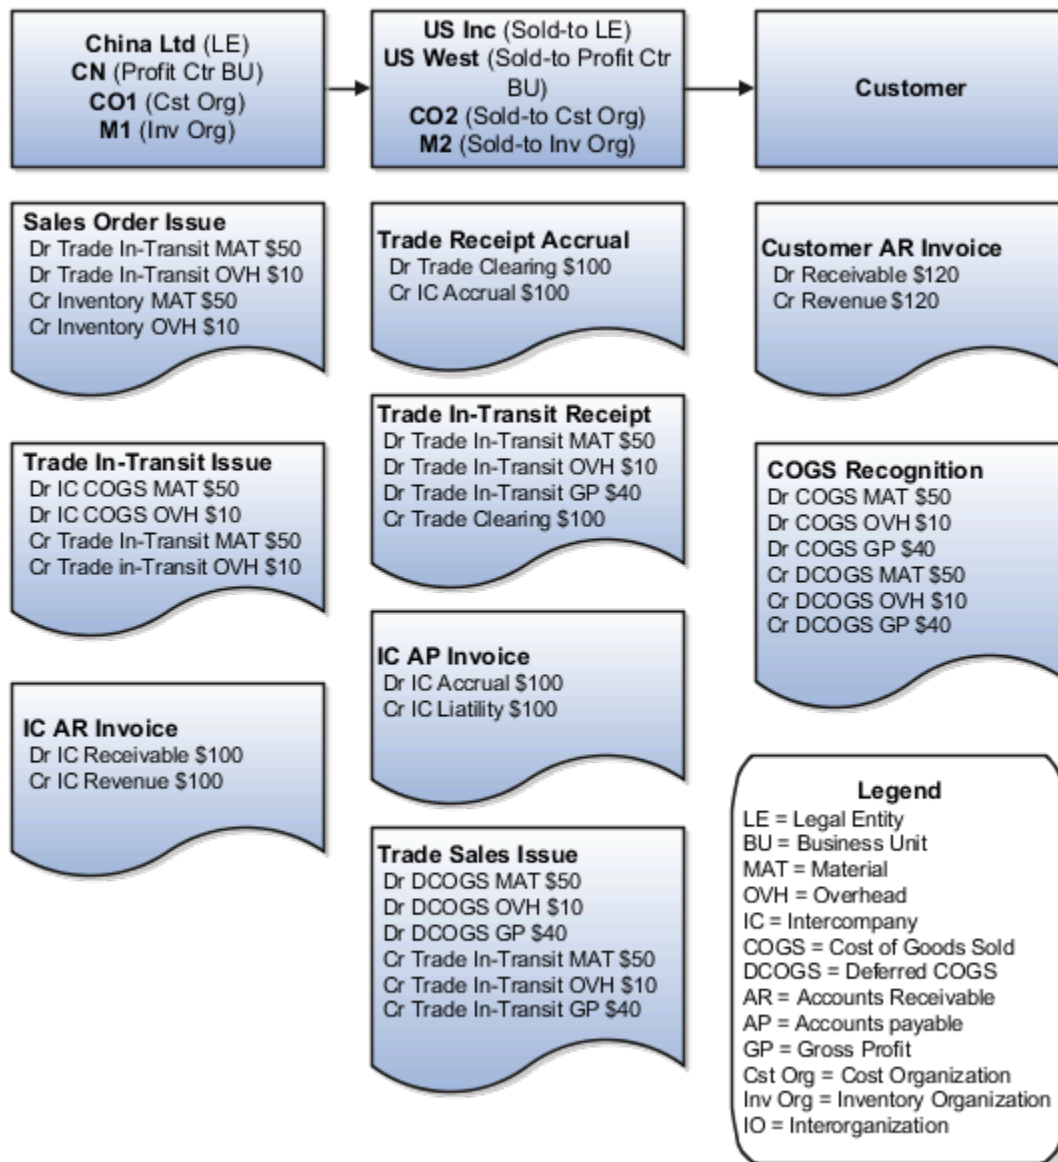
China Ltd (LE)
CN (Profit Ctr BU)
CO1 (Cst Org)
M1 (Inv Org)

Sales Order Issue
Dr Trade In-Transit MAT $50
Dr Trade In-Transit OVH $10
Cr Inventory MAT $50
Cr Inventory OVH $10

Trade In-Transit Issue
Dr IC COGS MAT $50
Dr IC COGS OVH $10
Cr Trade In-Transit MAT $50
Cr Trade in-Transit OVH $10

IC AR Invoice
Dr IC Receivable $100
Cr IC Revenue $100

US Inc (Sold-to LE)
US West (Sold-to Profit Ctr BU)
CO2 (Sold-to Cst Org)
M2 (Sold-to Inv Org)

Trade Receipt Accrual
Dr Trade Clearing $100
Cr IC Accrual $100

Trade In-Transit Receipt
Dr Trade In-Transit MAT $50
Dr Trade In-Transit OVH $10
Dr Trade In-Transit GP $40
Cr Trade Clearing $100

IC AP Invoice
Dr IC Accrual $100
Cr IC Liatility $100

Trade Sales Issue
Dr DCOGS MAT $50
Dr DCOGS OVH $10
Dr DCOGS GP $40
Cr Trade In-Transit MAT $50
Cr Trade In-Transit OVH $10
Cr Trade In-Transit GP $40

Customer

Customer AR Invoice
Dr Receivable $120
Cr Revenue $120

COGS Recognition
Dr COGS MAT $50
Dr COGS OVH $10
Dr COGS GP $40
Cr DCOGS MAT $50
Cr DCOGS OVH $10
Cr DCOGS GP $40

Legend
LE = Legal Entity
BU = Business Unit
MAT = Material
OVH = Overhead
IC = Intercompany
COGS = Cost of Goods Sold
DCOGS = Deferred COGS
AR = Accounts Receivable
AP = Accounts payable
GP = Gross Profit
Cst Org = Cost Organization
Inv Org = Inventory Organization
IO = Interorganization